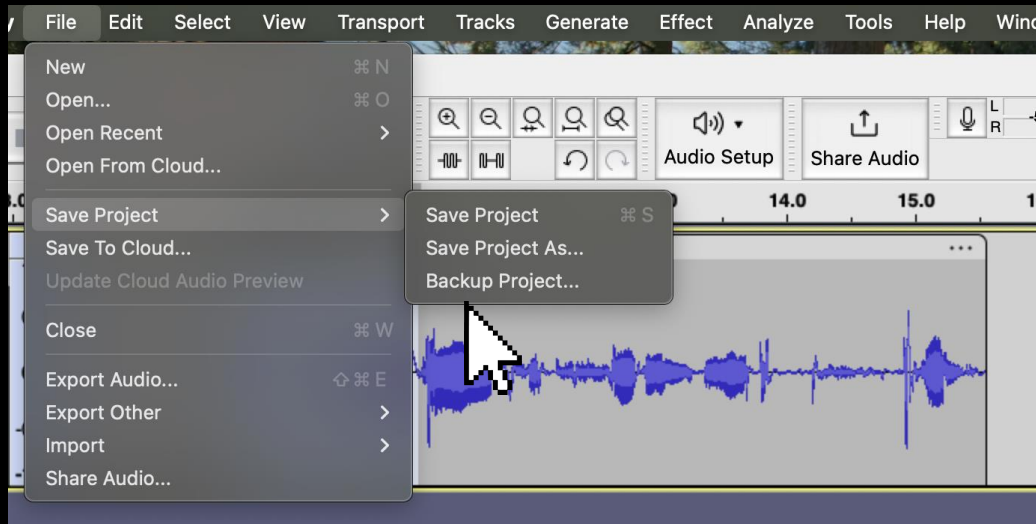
File Edit Select View Transport Tracks Generate Effect Analyze Tools Help Wind

New ⌘N
Open... ⌘O
Open Recent >
Open From Cloud...
Save Project >
Save To Cloud...
Update Cloud Audio Preview
Close ⌘W
Export Audio... ⇧⌘E
Export Other >
Import >
Share Audio...

Save Project ⌘S
Save Project As...
Backup Project...

Audio Setup
Share Audio
L
R
14.0
15.0